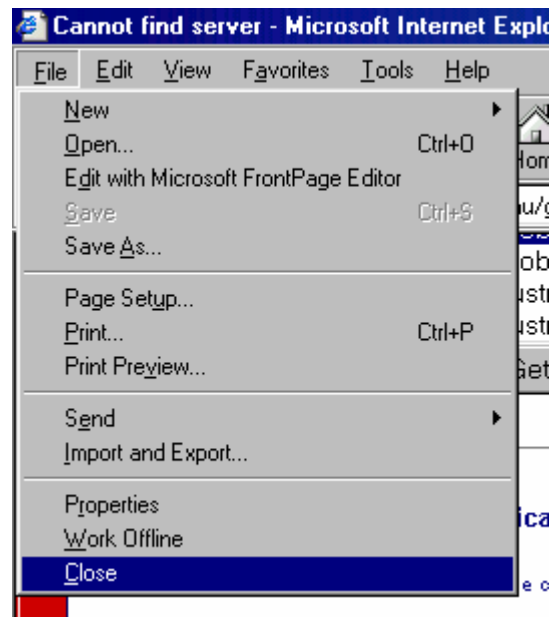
Cannot find server - Microsoft Internet Explo

File Edit View Favorites Tools Help

New

Open... Ctrl+O

Edit with Microsoft FrontPage Editor

Save Ctrl+S

Save As...

Page Setup...

Print... Ctrl+P

Print Preview...

Send

Import and Export...

Properties

Work Offline

Close

Hom

u/g

ob

ustr

ustr

Get

ica

e c